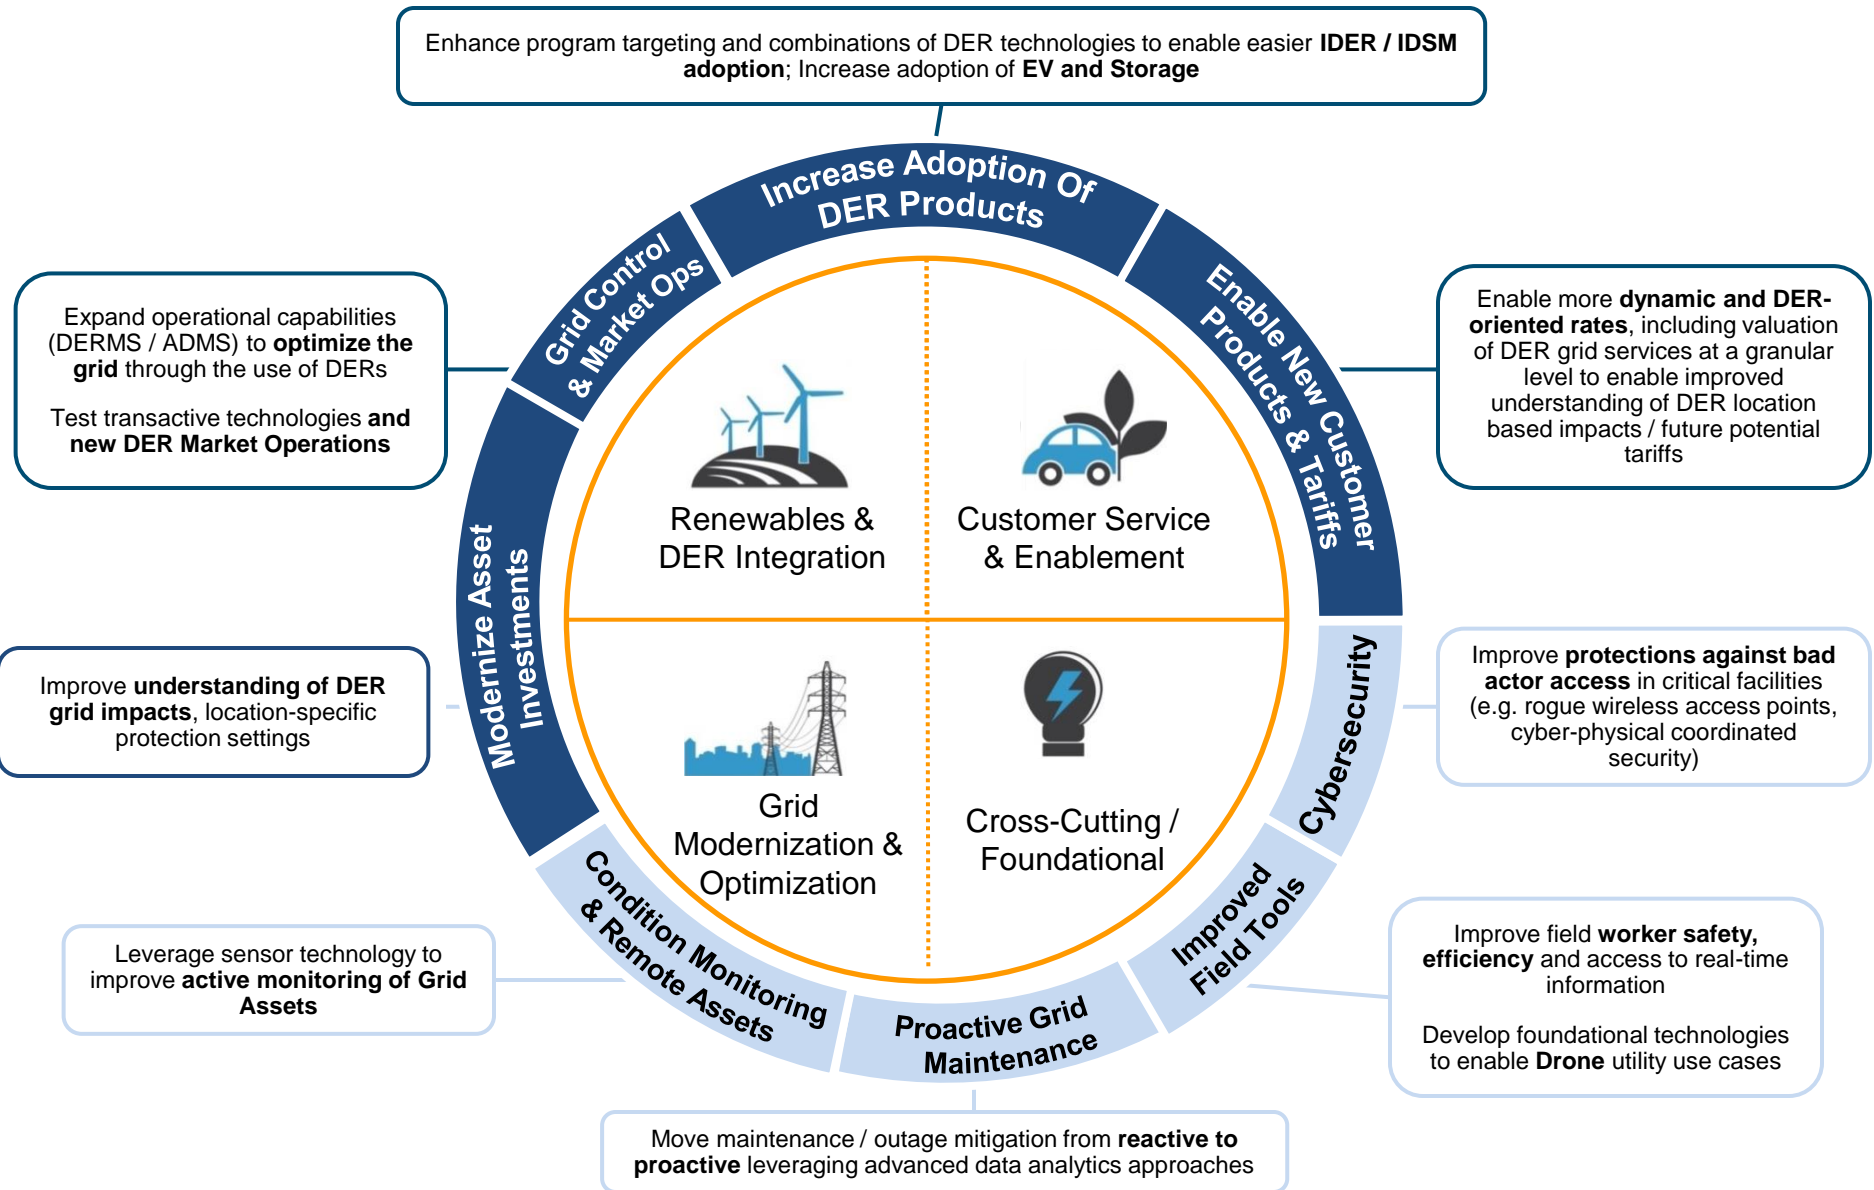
Enhance program targeting and combinations of DER technologies to enable easier IDER / IDSM adoption; Increase adoption of EV and Storage

Increase Adoption Of DER Products

Grid Control & Market Ops

Enable New Customer Products & Tariffs

Expand operational capabilities (DERMS / ADMS) to optimize the grid through the use of DERs

Test transactive technologies and new DER Market Operations

Enable more dynamic and DER-oriented rates, including valuation of DER grid services at a granular level to enable improved understanding of DER location based impacts / future potential tariffs

Renewables & DER Integration

Customer Service & Enablement

Modernize Asset Investments

Improve understanding of DER grid impacts, location-specific protection settings

Grid Modernization & Optimization

Cross-Cutting / Foundational

Cybersecurity

Improve protections against bad actor access in critical facilities (e.g. rogue wireless access points, cyber-physical coordinated security)

Condition Monitoring & Remote Assets

Improved Field Tools

Leverage sensor technology to improve active monitoring of Grid Assets

Proactive Grid Maintenance

Improve field worker safety, efficiency and access to real-time information

Develop foundational technologies to enable Drone utility use cases

Move maintenance / outage mitigation from reactive to proactive leveraging advanced data analytics approaches